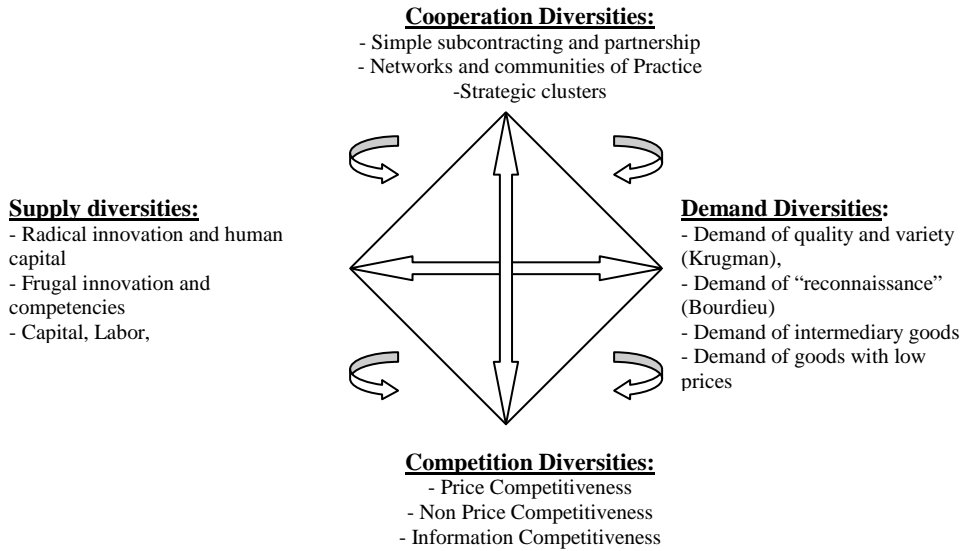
**Cooperation Diversities:**
- Simple subcontracting and partnership
- Networks and communities of Practice
-Strategic clusters

**Supply diversities:**
- Radical innovation and human capital
- Frugal innovation and competencies
- Capital, Labor,

**Demand Diversities:**
- Demand of quality and variety (Krugman),
- Demand of "reconnaissance" (Bourdieu)
- Demand of intermediary goods
- Demand of goods with low prices

**Competition Diversities:**
- Price Competitiveness
- Non Price Competitiveness
- Information Competitiveness